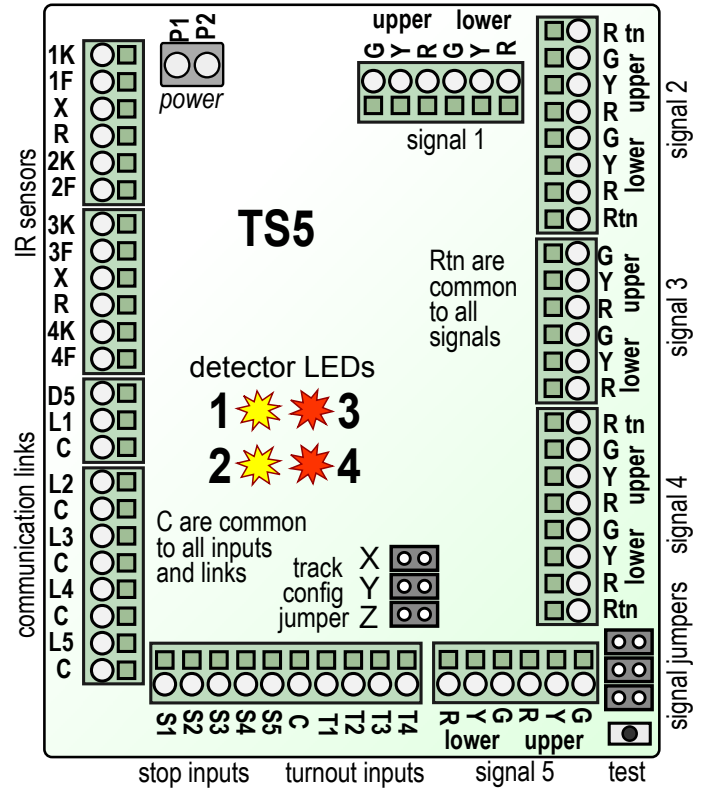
P1 P2
power

upper lower
G Y R G Y R
signal 1

R tn
G
Y
R
G
Y
R
Rtn
upper
lower
signal 2

G
Y
R
G
Y
R
upper
lower
signal 3

R tn
G
Y
R
G
Y
R
Rtn
upper
lower
signal 4

IR sensors
1K
1F
X
R
2K
2F
3K
3F
X
R
4K
4F

communication links
D5
L1
C
L2
C
L3
C
L4
C
L5
C

TS5

Rtn are common to all signals

detector LEDs
1 3
2 4

C are common to all inputs and links

track config jumper
X
Y
Z

S1 S2 S3 S4 S5 C T1 T2 T3 T4

R Y G R Y G
lower upper

signal jumpers

stop inputs turnout inputs signal 5 test